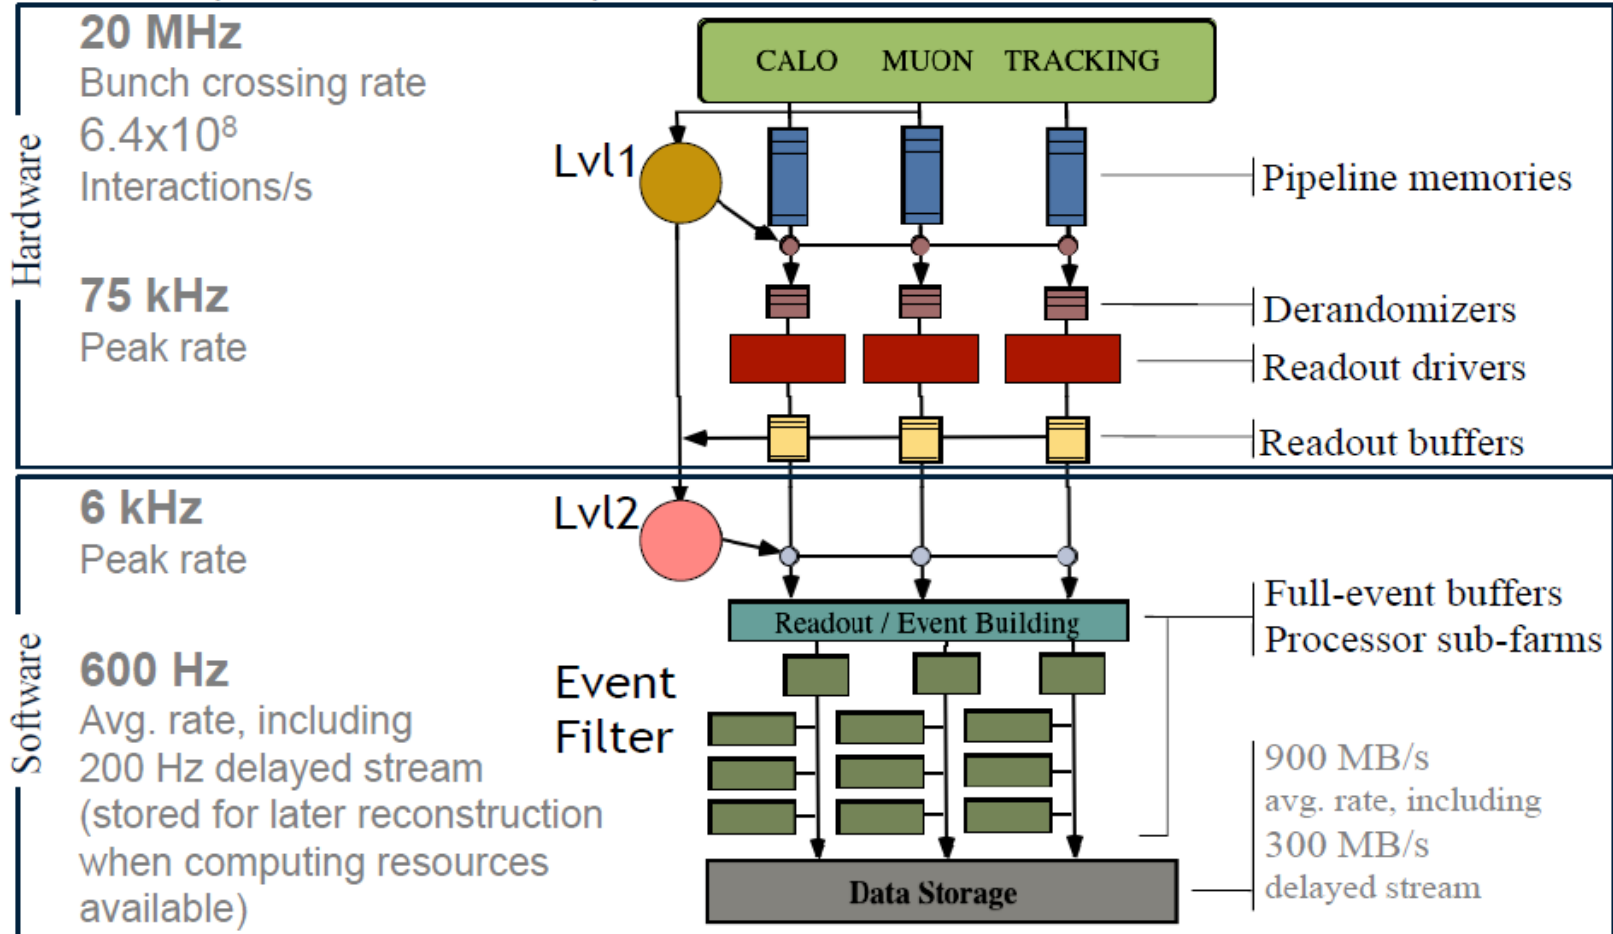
Hardware

20 MHz
Bunch crossing rate
$6.4x10^8$
Interactions/s

75 kHz
Peak rate

CALO MUON TRACKING

Lvl1

Pipeline memories

Derandomizers

Readout drivers

Readout buffers

Software

6 kHz
Peak rate

Lvl2

Full-event buffers
Processor sub-farms

Readout / Event Building

600 Hz
Avg. rate, including 200 Hz delayed stream (stored for later reconstruction when computing resources available)

Event Filter

900 MB/s
avg. rate, including
300 MB/s
delayed stream

Data Storage